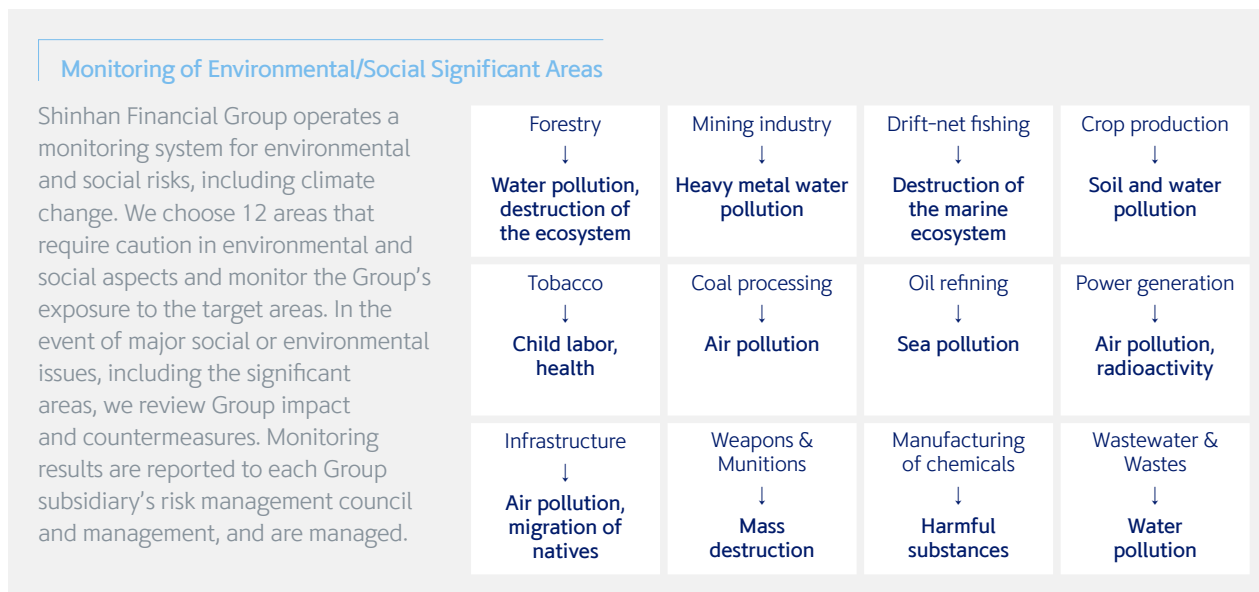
Monitoring of Environmental/Social Significant Areas

Shinhan Financial Group operates a monitoring system for environmental and social risks, including climate change. We choose 12 areas that require caution in environmental and social aspects and monitor the Group’s exposure to the target areas. In the event of major social or environmental issues, including the significant areas, we review Group impact and countermeasures. Monitoring results are reported to each Group subsidiary’s risk management council and management, and are managed.

| Forestry ↓ Water pollution, destruction of the ecosystem | Mining industry ↓ Heavy metal water pollution | Drift-net fishing ↓ Destruction of the marine ecosystem | Crop production ↓ Soil and water pollution |
|---|---|---|---|
| Tobacco ↓ Child labor, health | Coal processing ↓ Air pollution | Oil refining ↓ Sea pollution | Power generation ↓ Air pollution, radioactivity |
| Infrastructure ↓ Air pollution, migration of natives | Weapons & Munitions ↓ Mass destruction | Manufacturing of chemicals ↓ Harmful substances | Wastewater & Wastes ↓ Water pollution |